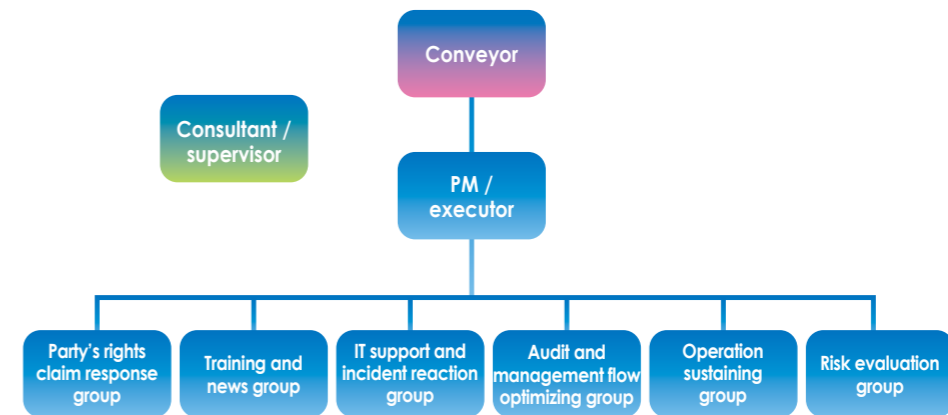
Conveyor

Consultant / supervisor

PM / executor

Party's rights claim response group

Training and news group

IT support and incident reaction group

Audit and management flow optimizing group

Operation sustaining group

Risk evaluation group